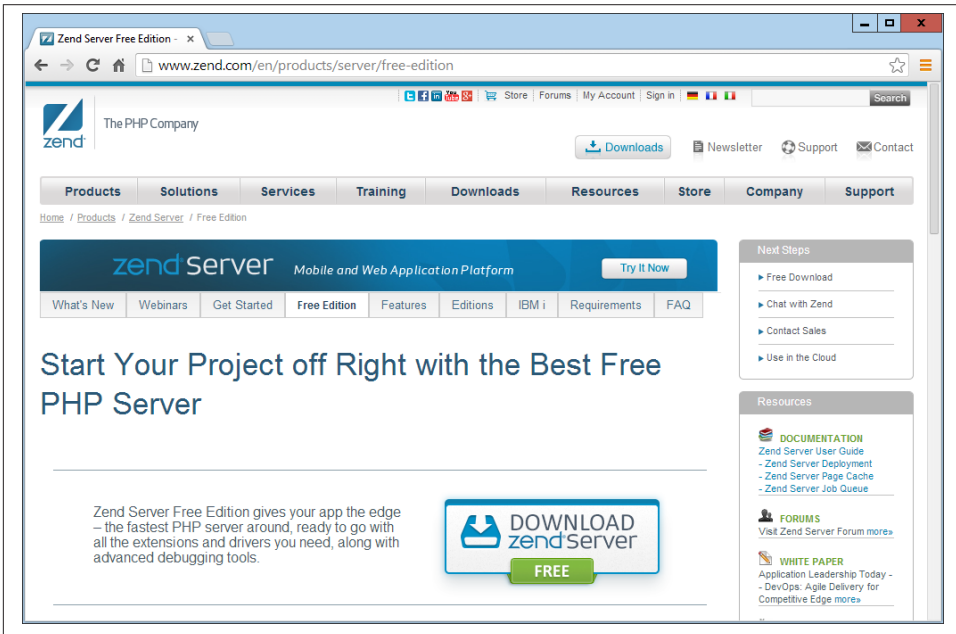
Zend Server Free Edition - ×

www.zend.com/en/products/server/free-edition

Store | Forums | My Account | Sign in

Search

zend

The PHP Company

Downloads

Newsletter Support Contact

| Products | Solutions | Services | Training | Downloads | Resources | Store | Company | Support |
|---|---|---|---|---|---|---|---|---|

Home / Products / Zend Server / Free Edition

zend server Mobile and Web Application Platform

Try It Now

| What's New | Webinars | Get Started | Free Edition | Features | Editions | IBM i | Requirements | FAQ |
|---|---|---|---|---|---|---|---|---|

Start Your Project off Right with the Best Free PHP Server

Zend Server Free Edition gives your app the edge – the fastest PHP server around, ready to go with all the extensions and drivers you need, along with advanced debugging tools.

DOWNLOAD zend server

FREE

Next Steps

▸ Free Download

▸ Chat with Zend

▸ Contact Sales

▸ Use in the Cloud

Resources

DOCUMENTATION

Zend Server User Guide

- Zend Server Deployment

- Zend Server Page Cache

- Zend Server Job Queue

FORUMS

Visit Zend Server Forum more»

WHITE PAPER

Application Leadership Today - - DevOps: Agile Delivery for Competitive Edge more»